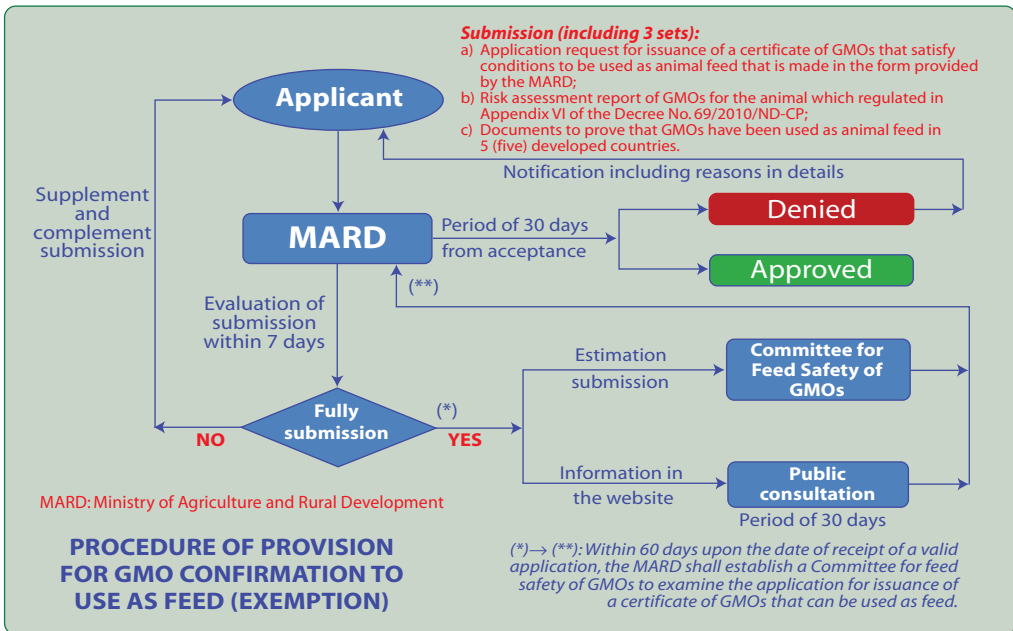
Submission (including 3 sets):
a) Application request for issuance of a certificate of GMOs that satisfy conditions to be used as animal feed that is made in the form provided by the MARD;
b) Risk assessment report of GMOs for the animal which regulated in Appendix VI of the Decree No. 69/2010/ND-CP;
c) Documents to prove that GMOs have been used as animal feed in 5 (five) developed countries.

Applicant

Notification including reasons in details

Supplement and complement submission

MARD

Period of 30 days from acceptance

Denied

Approved

(**)

Evaluation of submission within 7 days

Fully submission

(*)

NO

YES

Estimation submission

Committee for Feed Safety of GMOs

Information in the website

Public consultation

Period of 30 days

MARD: Ministry of Agriculture and Rural Development

PROCEDURE OF PROVISION FOR GMO CONFIRMATION TO USE AS FEED (EXEMPTION)

(*)→ (**): Within 60 days upon the date of receipt of a valid application, the MARD shall establish a Committee for feed safety of GMOs to examine the application for issuance of a certificate of GMOs that can be used as feed.